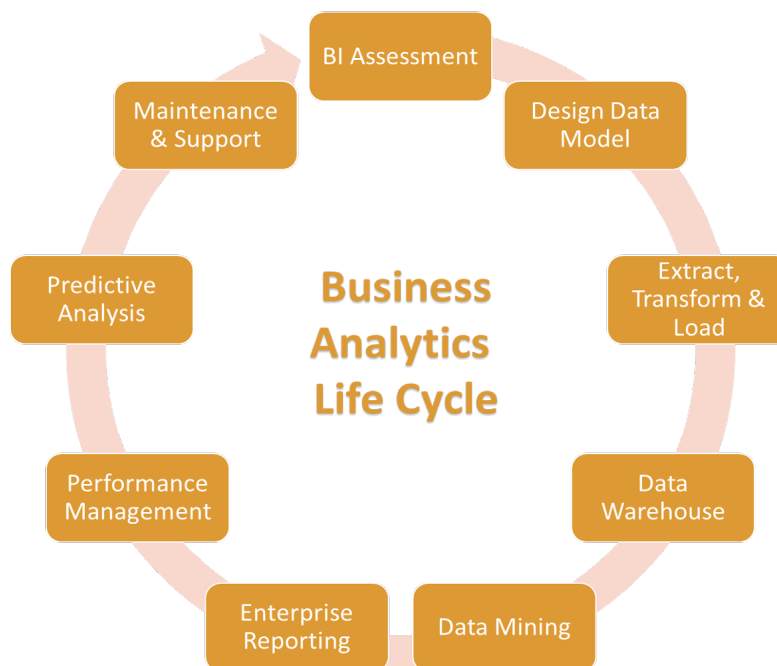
BI Assessment

Design Data Model

Extract, Transform & Load

Data Warehouse

Data Mining

Enterprise Reporting

Performance Management

Predictive Analysis

Maintenance & Support

Business Analytics Life Cycle